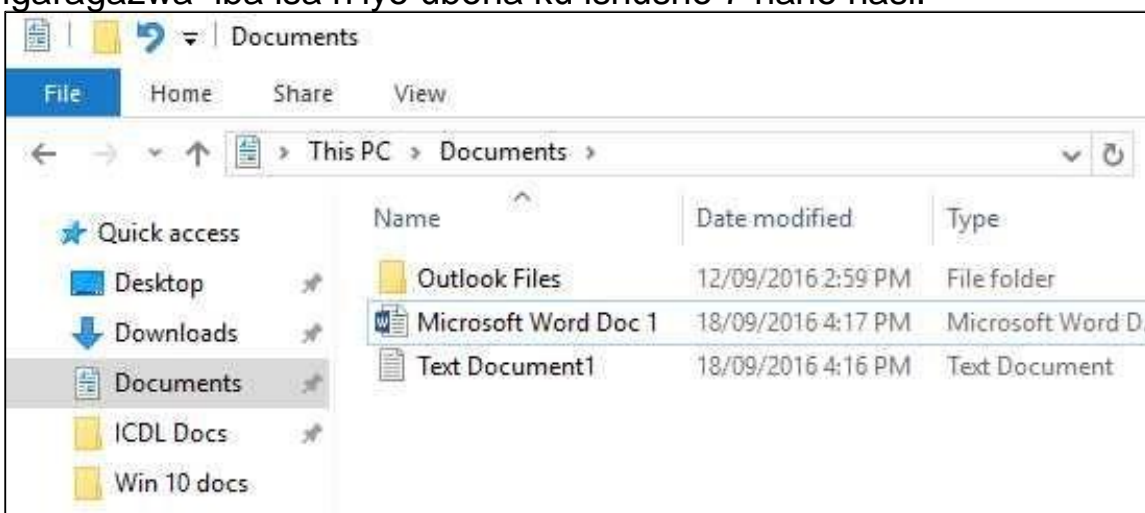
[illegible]

Documents

File Home Share View

This PC › Documents ›

Quick access
Desktop
Downloads
Documents
ICDL Docs
Win 10 docs

| Name | Date modified | Type |
|---|---|---|
| Outlook Files | 12/09/2016 2:59 PM | File folder |
| Microsoft Word Doc 1 | 18/09/2016 4:17 PM | Microsoft Word D |
| Text Document1 | 18/09/2016 4:16 PM | Text Document |